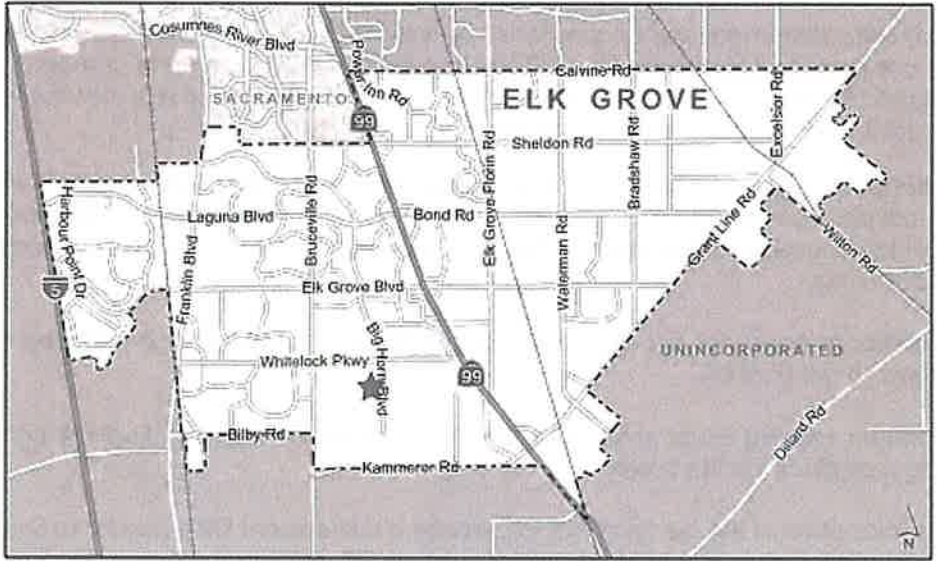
Cosumnes River Blvd
Power Inn Rd
Calvine Rd
SACRAMENTO
ELK GROVE
99
Sheldon Rd
Elk Grove Florin Rd
Bradshaw Rd
Excelsior Rd
Harbour Point Dr
Laguna Blvd
Bond Rd
Franklin Blvd
Bruceville Rd
Waterman Rd
Grant Line Rd
Wilton Rd
5
Elk Grove Blvd
Big Horn Blvd
UNINCORPORATED
Whitelock Pkwy
99
Bilby Rd
Kammerer Rd
Dillard Rd
N